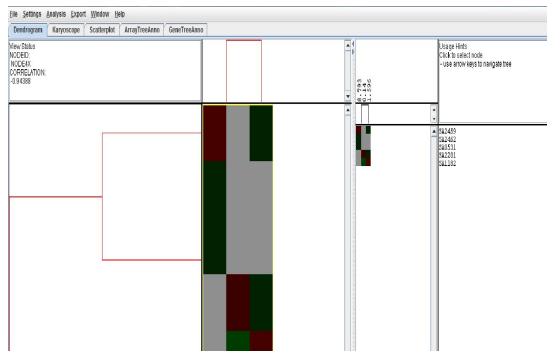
File Settings Analysis Export Window Help

Dendrogram Karyoscope Scatterplot ArrayTreeAnno GeneTreeAnno

View Status
NODEID:
NODEAX
CORRELATION:
-0.94388

Usage Hints
Click to select node
- use arrow keys to navigate tree

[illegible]
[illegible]

SW2489
SW2482
SW1531
SW2201
SW1182